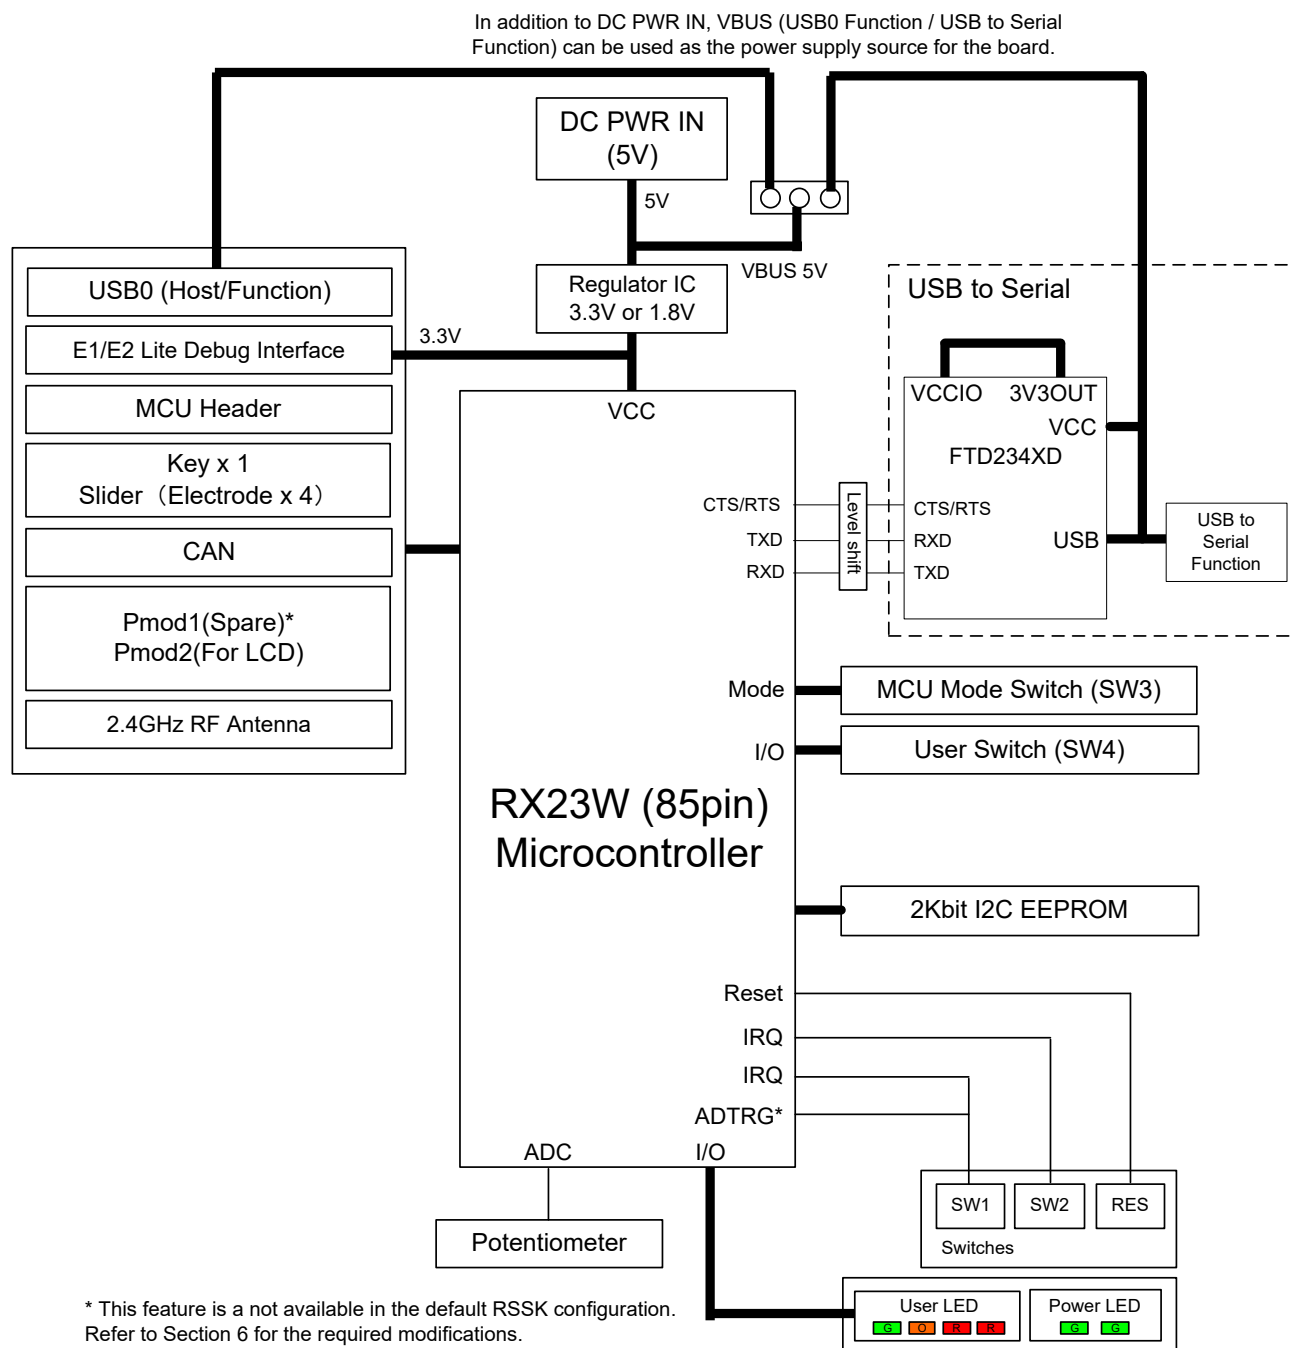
In addition to DC PWR IN, VBUS (USB0 Function / USB to Serial Function) can be used as the power supply source for the board.

DC PWR IN (5V)

5V

VBUS 5V

Regulator IC 3.3V or 1.8V

3.3V

USB0 (Host/Function)

E1/E2 Lite Debug Interface

MCU Header

Key x 1
Slider（Electrode x 4）

CAN

Pmod1(Spare)*
Pmod2(For LCD)

2.4GHz RF Antenna

VCC

USB to Serial

VCCIO 3V3OUT

VCC

FTD234XD

CTS/RTS

TXD

RXD

Level shift

CTS/RTS

RXD

TXD

USB

USB to Serial Function

Mode

MCU Mode Switch (SW3)

I/O

User Switch (SW4)

RX23W (85pin) Microcontroller

2Kbit I2C EEPROM

Reset

IRQ

IRQ

ADTRG*

ADC

I/O

SW1

SW2

RES

Switches

Potentiometer

User LED

G O R R

Power LED

G G

* This feature is a not available in the default RSSK configuration. Refer to Section 6 for the required modifications.